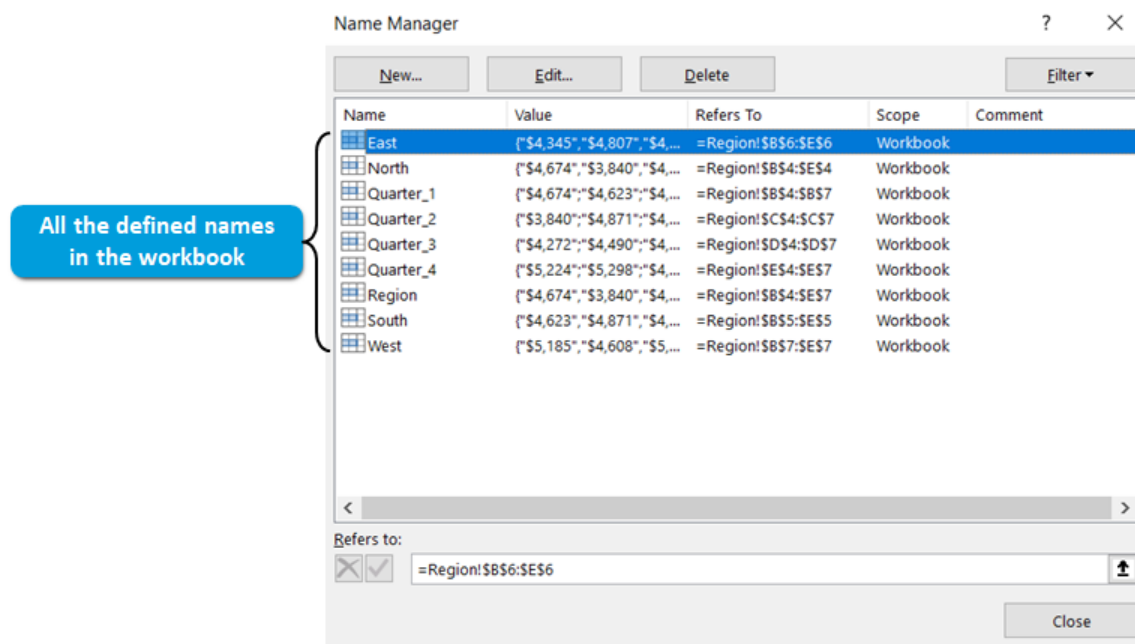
Name Manager

?

New...

Edit...

Delete

Filter

| Name | Value | Refers To | Scope | Comment |
|---|---|---|---|---|
| East | {"$4,345","$4,807","$4,... | =Region!$B$6:$E$6 | Workbook | |
| North | {"$4,674","$3,840","$4,... | =Region!$B$4:$E$4 | Workbook | |
| Quarter_1 | {"$4,674","$4,623","$4,... | =Region!$B$4:$B$7 | Workbook | |
| Quarter_2 | {"$3,840","$4,871","$4,... | =Region!$C$4:$C$7 | Workbook | |
| Quarter_3 | {"$4,272","$4,490","$4,... | =Region!$D$4:$D$7 | Workbook | |
| Quarter_4 | {"$5,224","$5,298","$4,... | =Region!$E$4:$E$7 | Workbook | |
| Region | {"$4,674","$3,840","$4,... | =Region!$B$4:$E$7 | Workbook | |
| South | {"$4,623","$4,871","$4,... | =Region!$B$5:$E$5 | Workbook | |
| West | {"$5,185","$4,608","$5,... | =Region!$B$7:$E$7 | Workbook | |

All the defined names in the workbook

Refers to:

=Region!$B$6:$E$6

Close